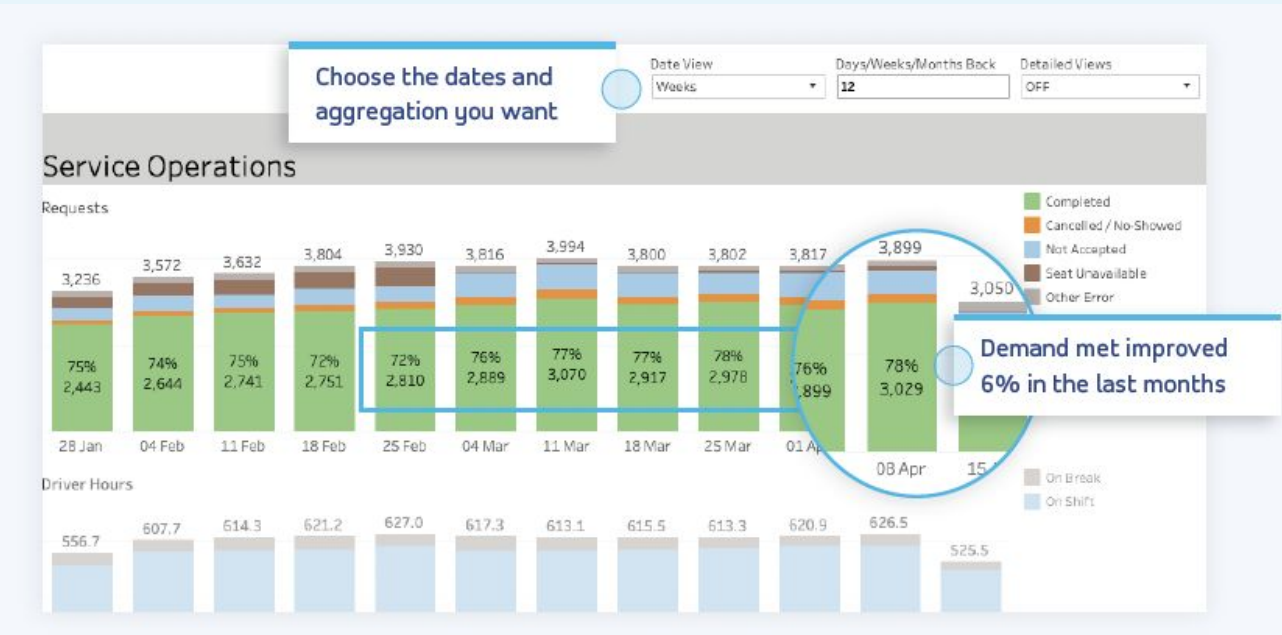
Choose the dates and aggregation you want

Date View
Weeks

Days/Weeks/Months Back
12

Detailed Views
OFF

Service Operations

Requests

Completed
Cancelled / No-Showed
Not Accepted
Seat Unavailable
Other Error

3,236
3,572
3,632
3,804
3,930
3,816
3,994
3,800
3,802
3,817
3,899
3,050

75%
2,443
74%
2,644
75%
2,741
72%
2,751
72%
2,810
76%
2,889
77%
3,070
77%
2,917
78%
2,978
76%
2,899
78%
3,029

Demand met improved 6% in the last months

28 Jan
04 Feb
11 Feb
18 Feb
25 Feb
04 Mar
11 Mar
18 Mar
25 Mar
01 Ap
08 Apr
15

Driver Hours

On Break
On Shift

556.7
607.7
614.3
621.2
627.0
617.3
613.1
615.5
613.3
620.9
626.5
525.5